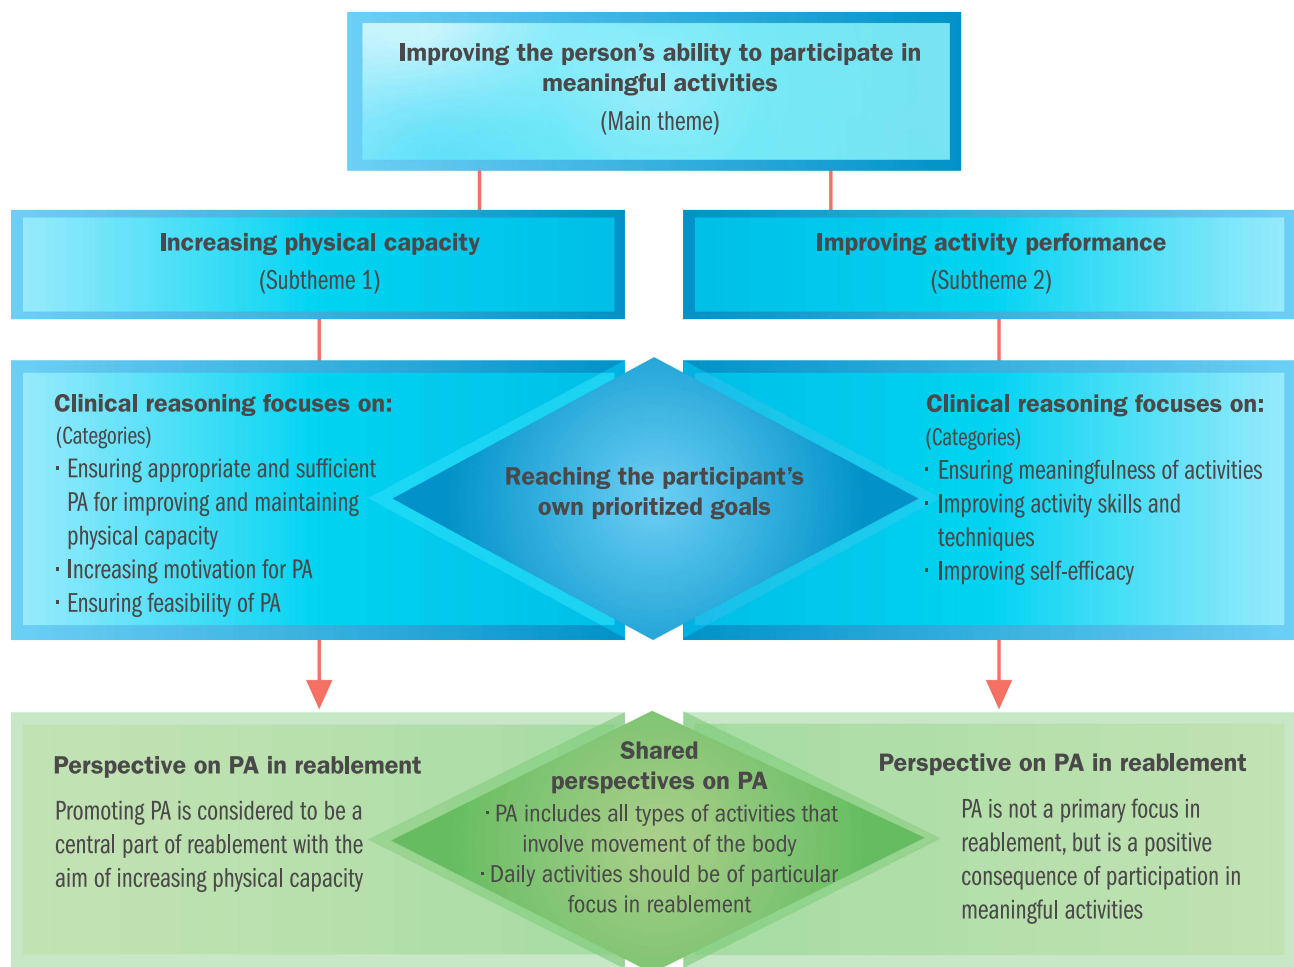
Improving the person's ability to participate in meaningful activities
(Main theme)

Increasing physical capacity
(Subtheme 1)

Improving activity performance
(Subtheme 2)

Clinical reasoning focuses on:
(Categories)
· Ensuring appropriate and sufficient PA for improving and maintaining physical capacity
· Increasing motivation for PA
· Ensuring feasibility of PA

Reaching the participant's own prioritized goals

Clinical reasoning focuses on:
(Categories)
· Ensuring meaningfulness of activities
· Improving activity skills and techniques
· Improving self-efficacy

Perspective on PA in reablement
Promoting PA is considered to be a central part of reablement with the aim of increasing physical capacity

Shared perspectives on PA
· PA includes all types of activities that involve movement of the body
· Daily activities should be of particular focus in reablement

Perspective on PA in reablement
PA is not a primary focus in reablement, but is a positive consequence of participation in meaningful activities